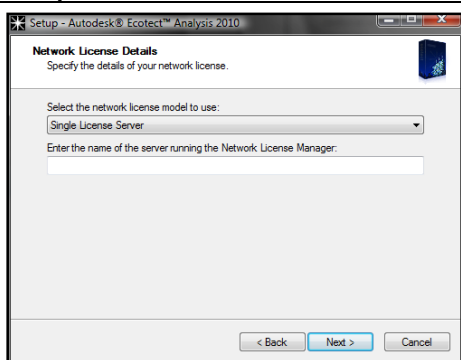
Setup - Autodesk® Ecotect™ Analysis 2010

Network License Details
Specify the details of your network license.

Select the network license model to use:
Single License Server

Enter the name of the server running the Network License Manager:

< Back
Next >
Cancel